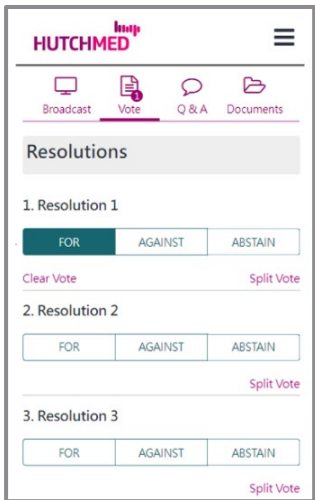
HUTCHMED

Broadcast Vote Q & A Documents

Resolutions

1. Resolution 1

FOR AGAINST ABSTAIN

Clear Vote Split Vote

2. Resolution 2

FOR AGAINST ABSTAIN

Split Vote

3. Resolution 3

FOR AGAINST ABSTAIN

Split Vote